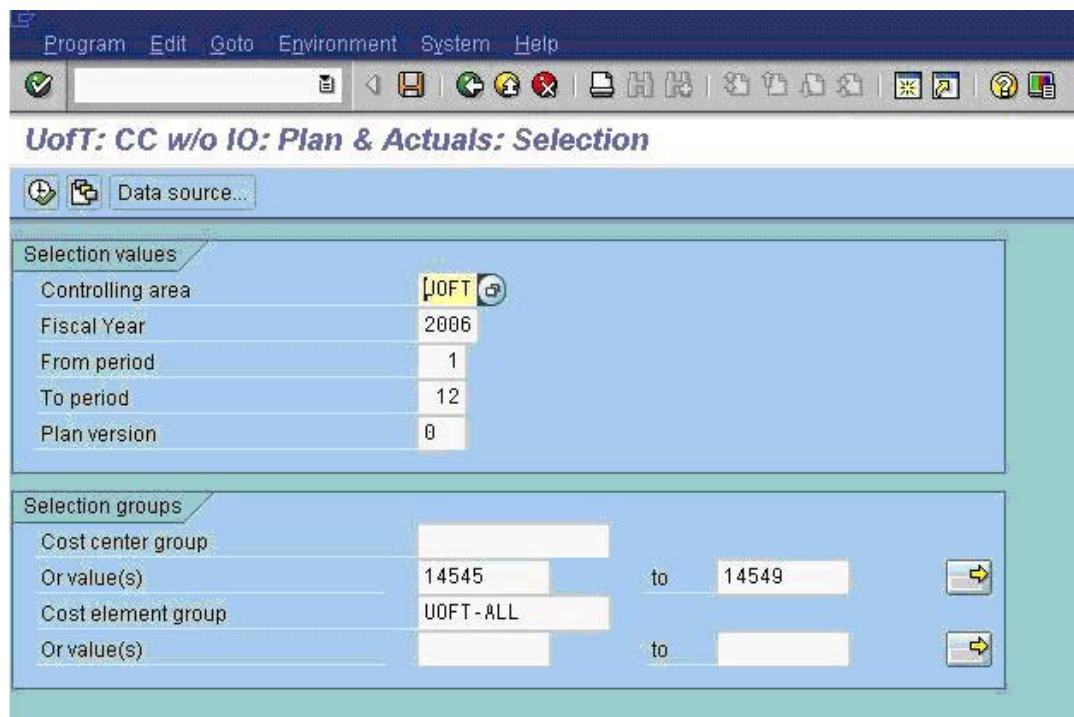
Program Edit Goto Environment System Help

UofT: CC w/o IO: Plan & Actuals: Selection

Data source...

Selection values

Controlling area UOFT

Fiscal Year 2006

From period 1

To period 12

Plan version 0

Selection groups

Cost center group

Or value(s) 14545 to 14549

Cost element group UOFT-ALL

Or value(s) to